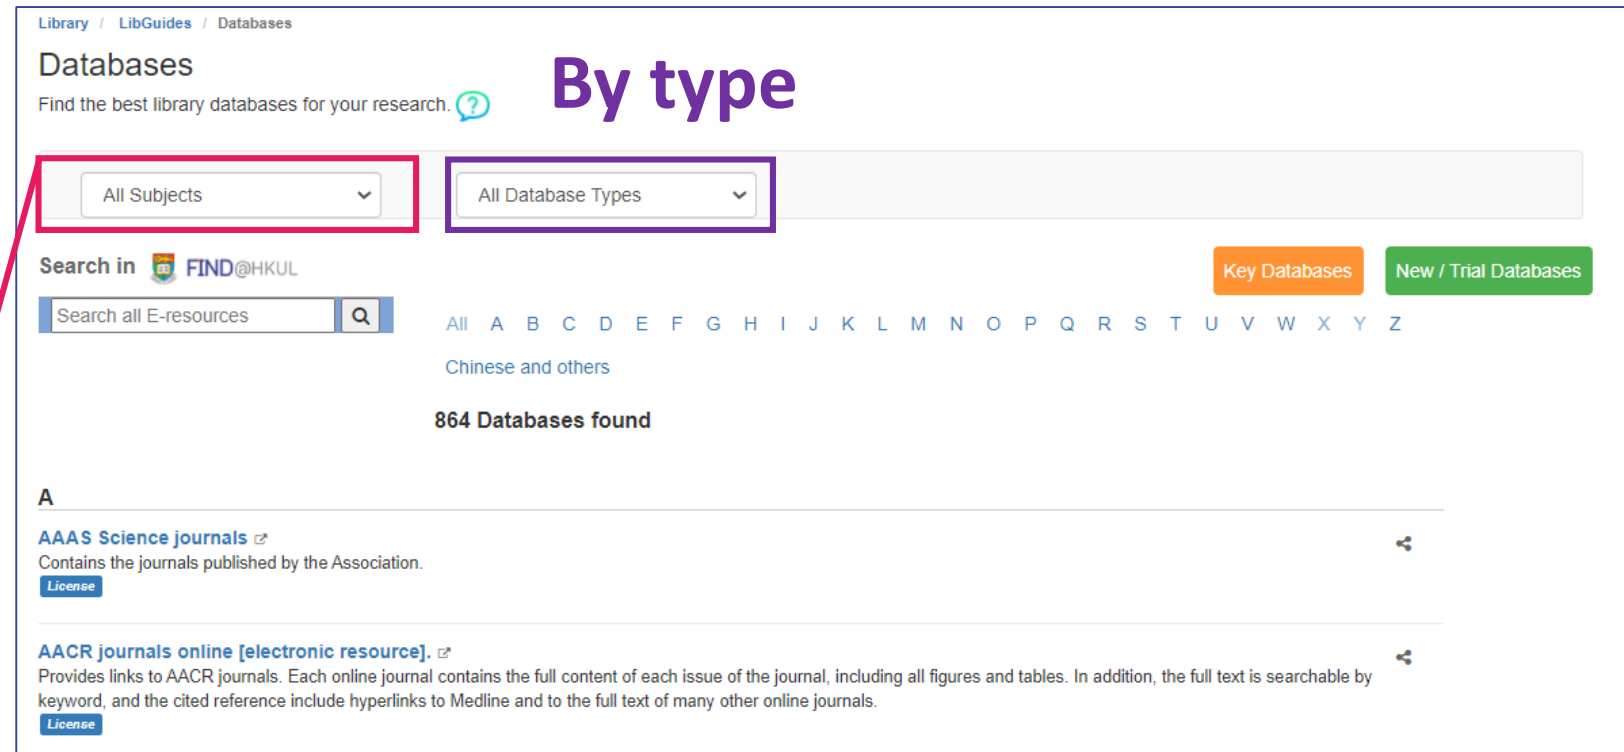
Library / LibGuides / Databases

Databases

Find the best library databases for your research.

By type

All Subjects

All Database Types

Search in FIND@HKUL

Key Databases

New / Trial Databases

Search all E-resources

All A B C D E F G H I J K L M N O P Q R S T U V W X Y Z

Chinese and others

864 Databases found

A

AAAS Science journals

Contains the journals published by the Association.

License

AACR journals online [electronic resource].

Provides links to AACR journals. Each online journal contains the full content of each issue of the journal, including all figures and tables. In addition, the full text is searchable by keyword, and the cited reference include hyperlinks to Medline and to the full text of many other online journals.

License